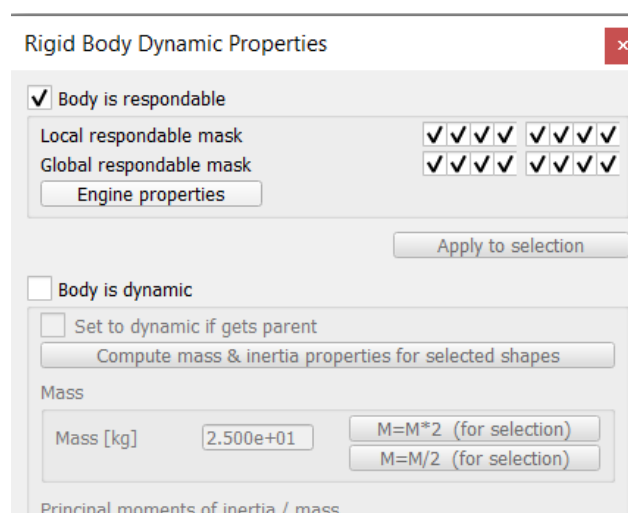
Rigid Body Dynamic Properties

Body is respondable

Local respondable mask

Global respondable mask

Engine properties

Apply to selection

Body is dynamic

Set to dynamic if gets parent

Compute mass & inertia properties for selected shapes

Mass

Mass [kg] 2.500e+01

M=M*2 (for selection)

M=M/2 (for selection)

Principal moments of inertia / mass